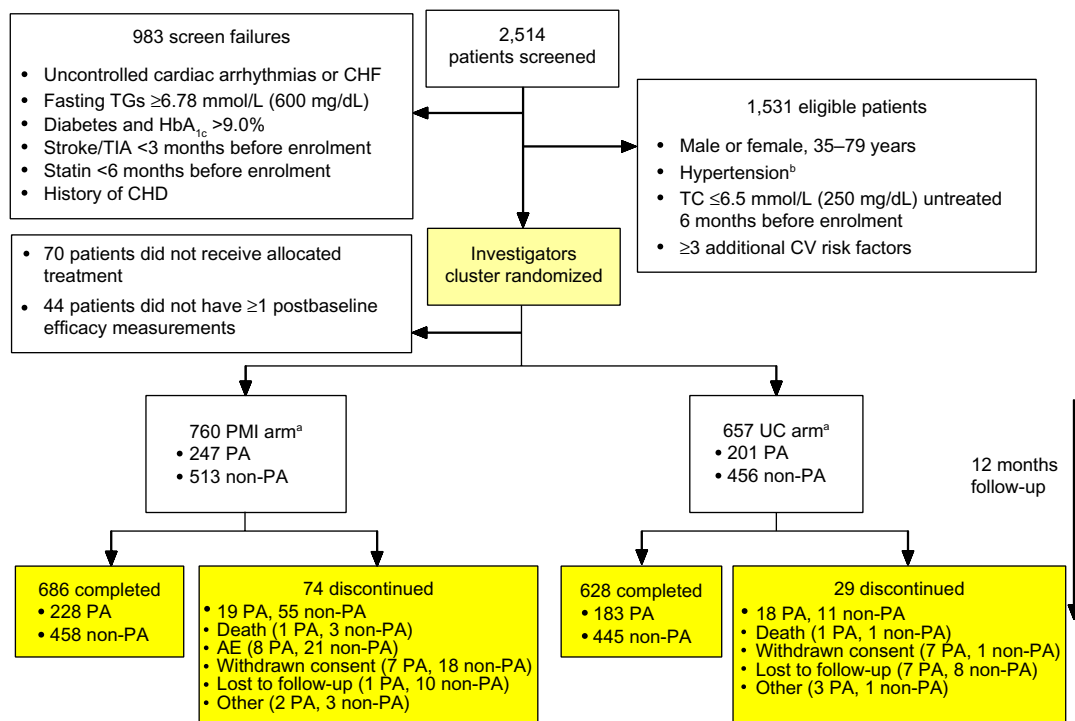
2,514 patients screened

983 screen failures

- Uncontrolled cardiac arrhythmias or CHF
- Fasting TGs ≥6.78 mmol/L (600 mg/dL)
- Diabetes and HbA$_{1c}$ >9.0%
- Stroke/TIA <3 months before enrolment
- Statin <6 months before enrolment
- History of CHD

1,531 eligible patients

- Male or female, 35–79 years
- Hypertension$^{b}$
- TC ≤6.5 mmol/L (250 mg/dL) untreated 6 months before enrolment
- ≥3 additional CV risk factors

- 70 patients did not receive allocated treatment
- 44 patients did not have ≥1 postbaseline efficacy measurements

Investigators cluster randomized

760 PMI arm$^{a}$
- 247 PA
- 513 non-PA

657 UC arm$^{a}$
- 201 PA
- 456 non-PA

12 months follow-up

686 completed
- 228 PA
- 458 non-PA

74 discontinued
- 19 PA, 55 non-PA
- Death (1 PA, 3 non-PA)
- AE (8 PA, 21 non-PA)
- Withdrawn consent (7 PA, 18 non-PA)
- Lost to follow-up (1 PA, 10 non-PA)
- Other (2 PA, 3 non-PA)

628 completed
- 183 PA
- 445 non-PA

29 discontinued
- 18 PA, 11 non-PA
- Death (1 PA, 1 non-PA)
- Withdrawn consent (7 PA, 1 non-PA)
- Lost to follow-up (7 PA, 8 non-PA)
- Other (3 PA, 1 non-PA)